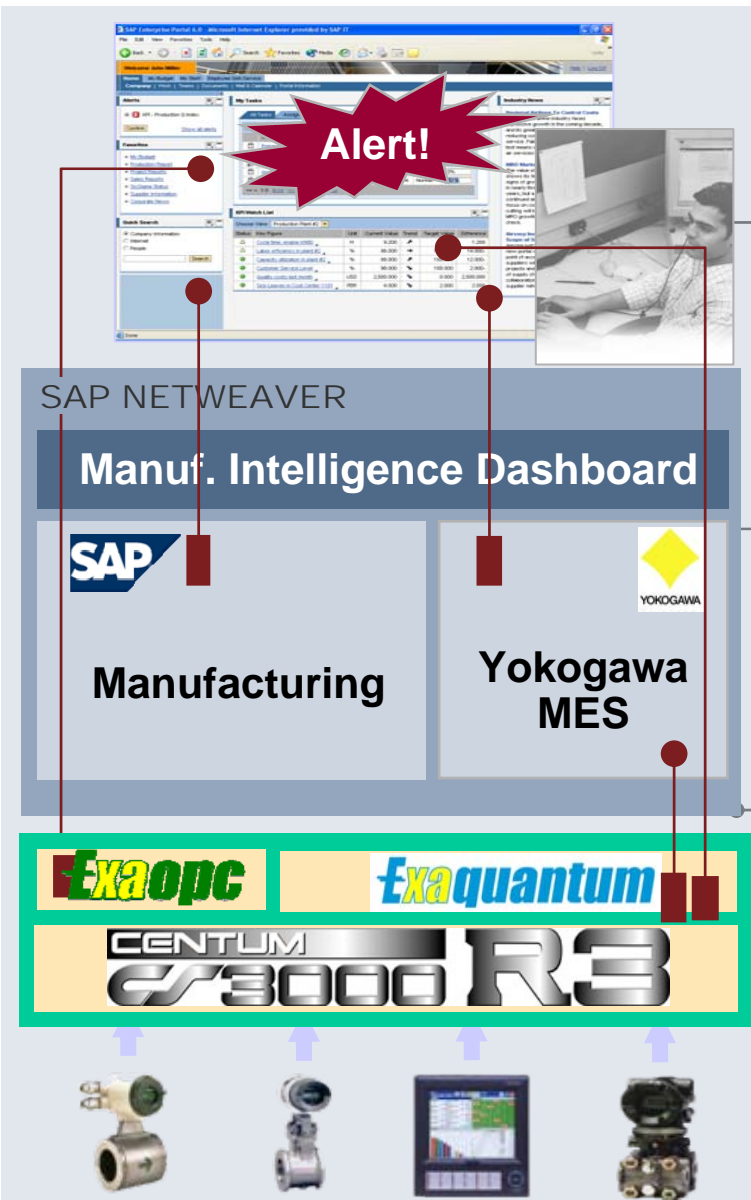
SAP Enterprise Portal 6.0 - Microsoft Internet Explorer provided by SAP IT

Alert!

Alerts

Favorites

Quick Search

My Tasks

KPI Watch List

Industry News

SAP NETWEAVER

Manuf. Intelligence Dashboard

SAP

Manufacturing

YOKOGAWA

Yokogawa MES

Exaopc

Exaquantum

CENTUM CS3000 R3